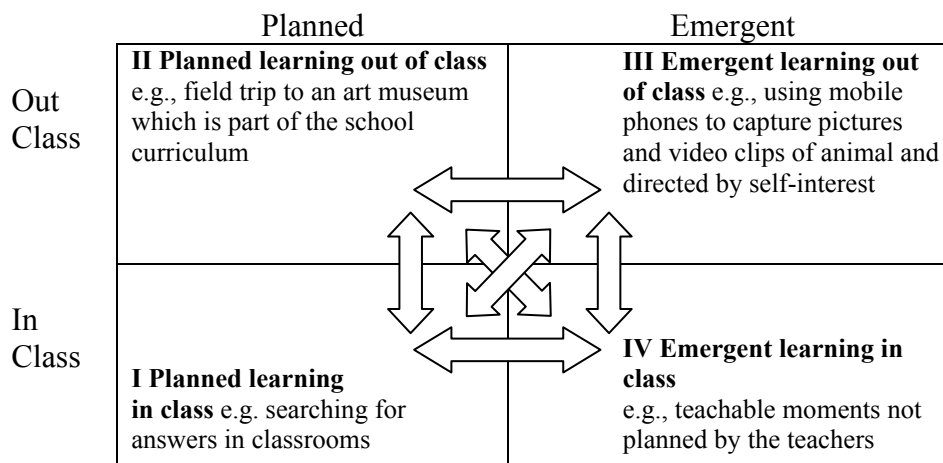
Planned

Emergent

Out Class

II Planned learning out of class e.g., field trip to an art museum which is part of the school curriculum

III Emergent learning out of class e.g., using mobile phones to capture pictures and video clips of animal and directed by self-interest

In Class

I Planned learning in class e.g. searching for answers in classrooms

IV Emergent learning in class e.g., teachable moments not planned by the teachers